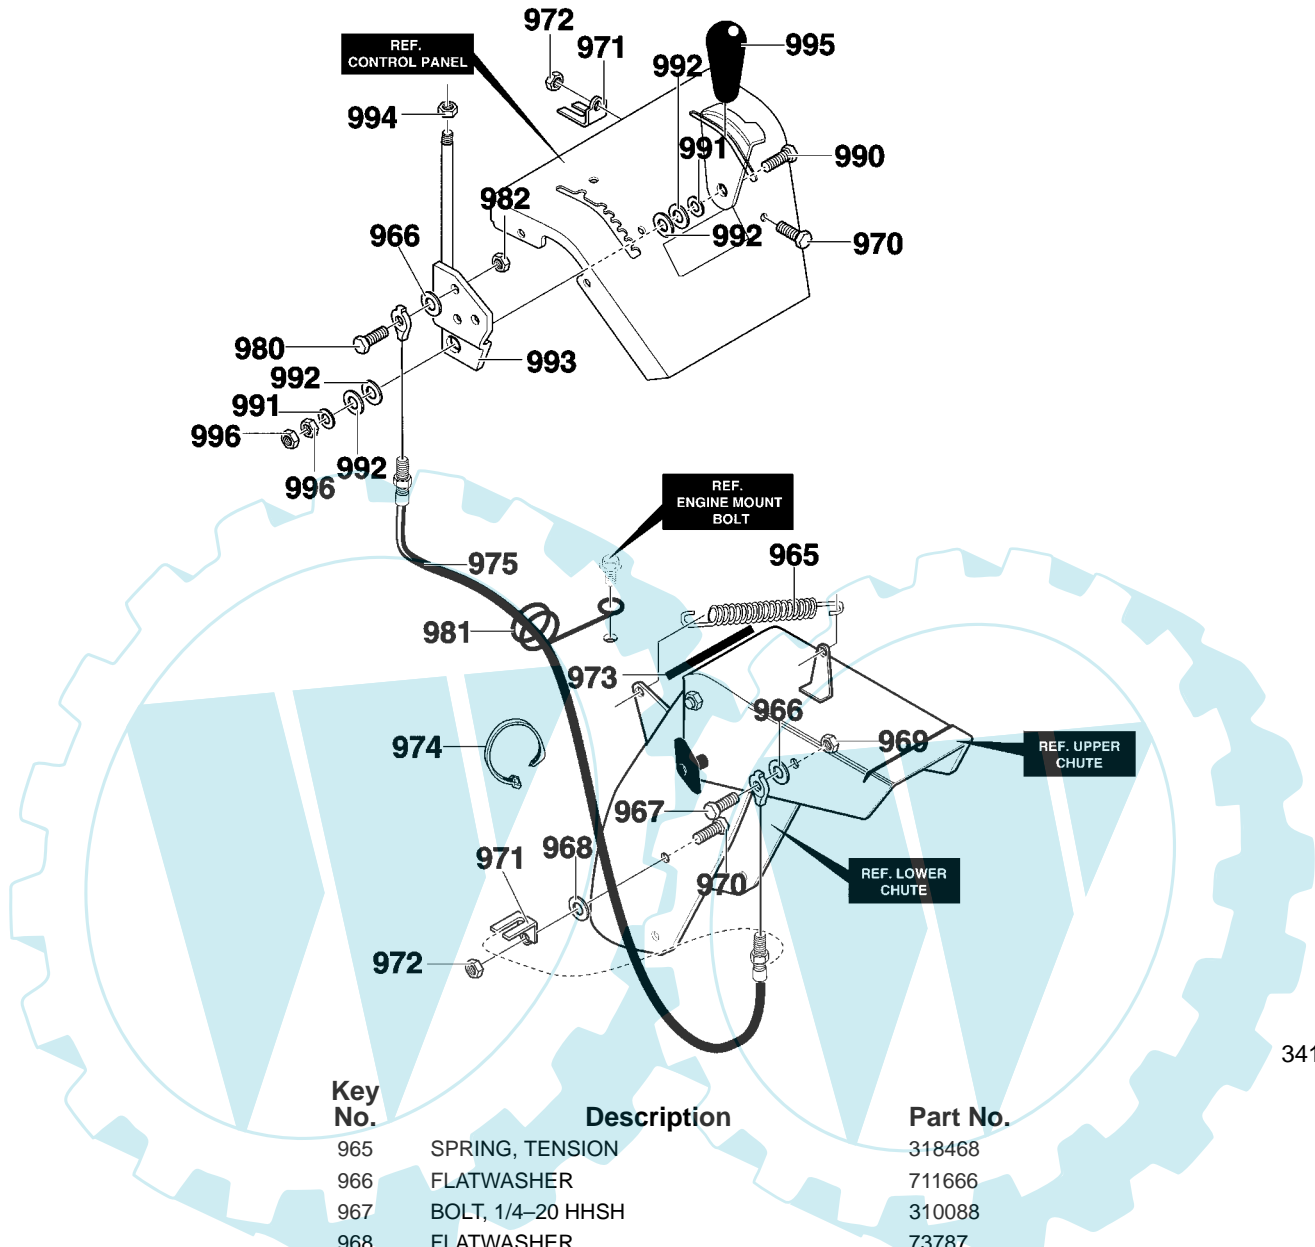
972
971
995
REF. CONTROL PANEL
992
994
991
990
982
992
970
966
980
993
992
991
996
992
996
REF. ENGINE MOUNT BOLT
975
965
981
973
966
974
969
REF. UPPER CHUTE
967
968
971
970
REF. LOWER CHUTE
972
341

| Key No. | Description | Part No. |
|---|---|---|
| 965 | SPRING, TENSION | 318468 |
| 966 | FLATWASHER | 711666 |
| 967 | BOLT, 1/4–20 HHSH | 310088 |
| 968 | FLATWASHER | 73787 |